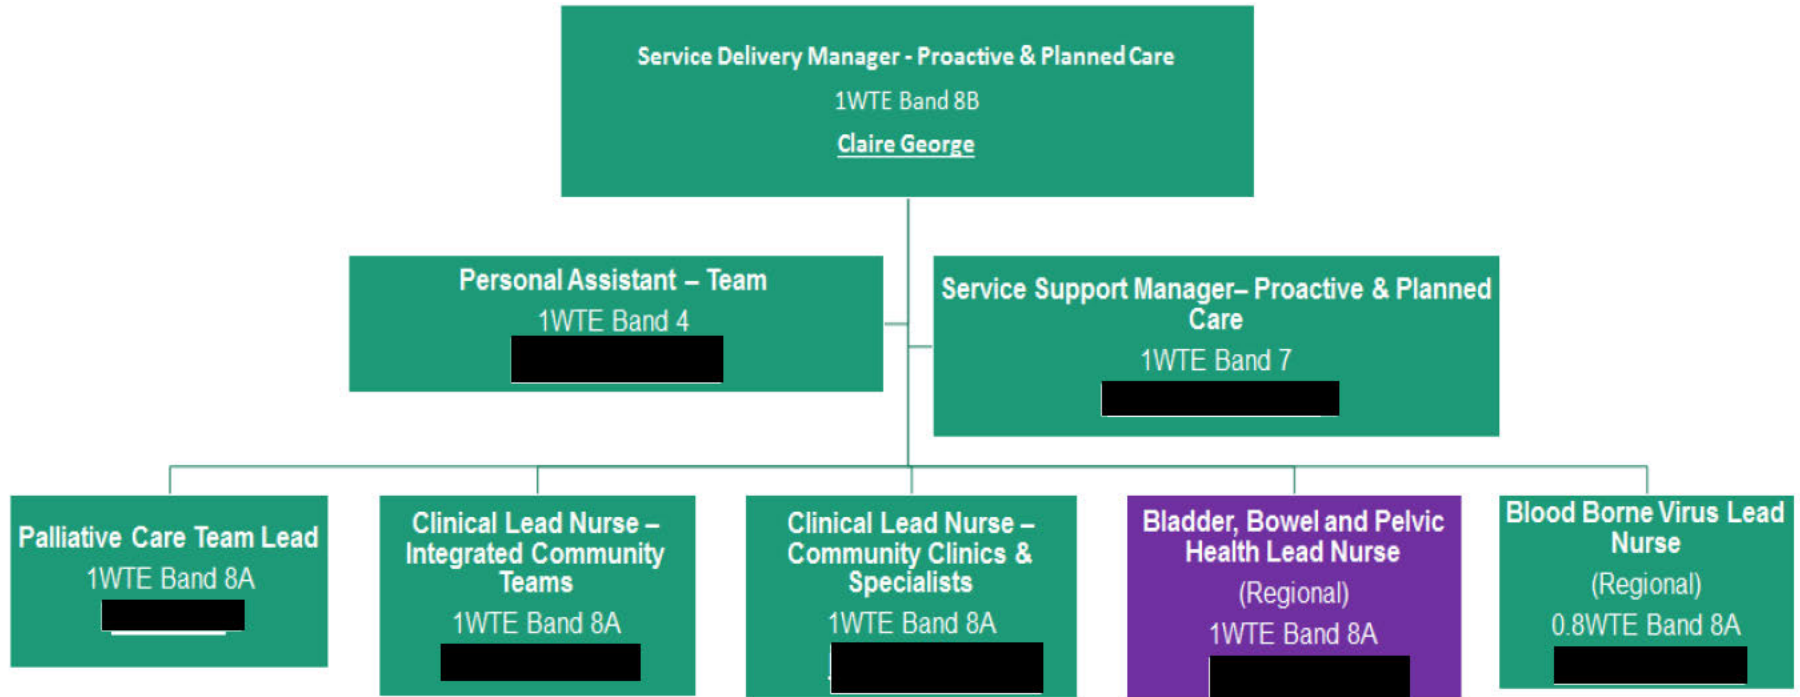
Service Delivery Manager - Proactive & Planned Care
1WTE Band 8B
Claire George

Personal Assistant – Team
1WTE Band 4

Service Support Manager– Proactive & Planned Care
1WTE Band 7

Palliative Care Team Lead
1WTE Band 8A

Clinical Lead Nurse – Integrated Community Teams
1WTE Band 8A

Clinical Lead Nurse – Community Clinics & Specialists
1WTE Band 8A

Bladder, Bowel and Pelvic Health Lead Nurse
(Regional)
1WTE Band 8A

Blood Borne Virus Lead Nurse
(Regional)
0.8WTE Band 8A